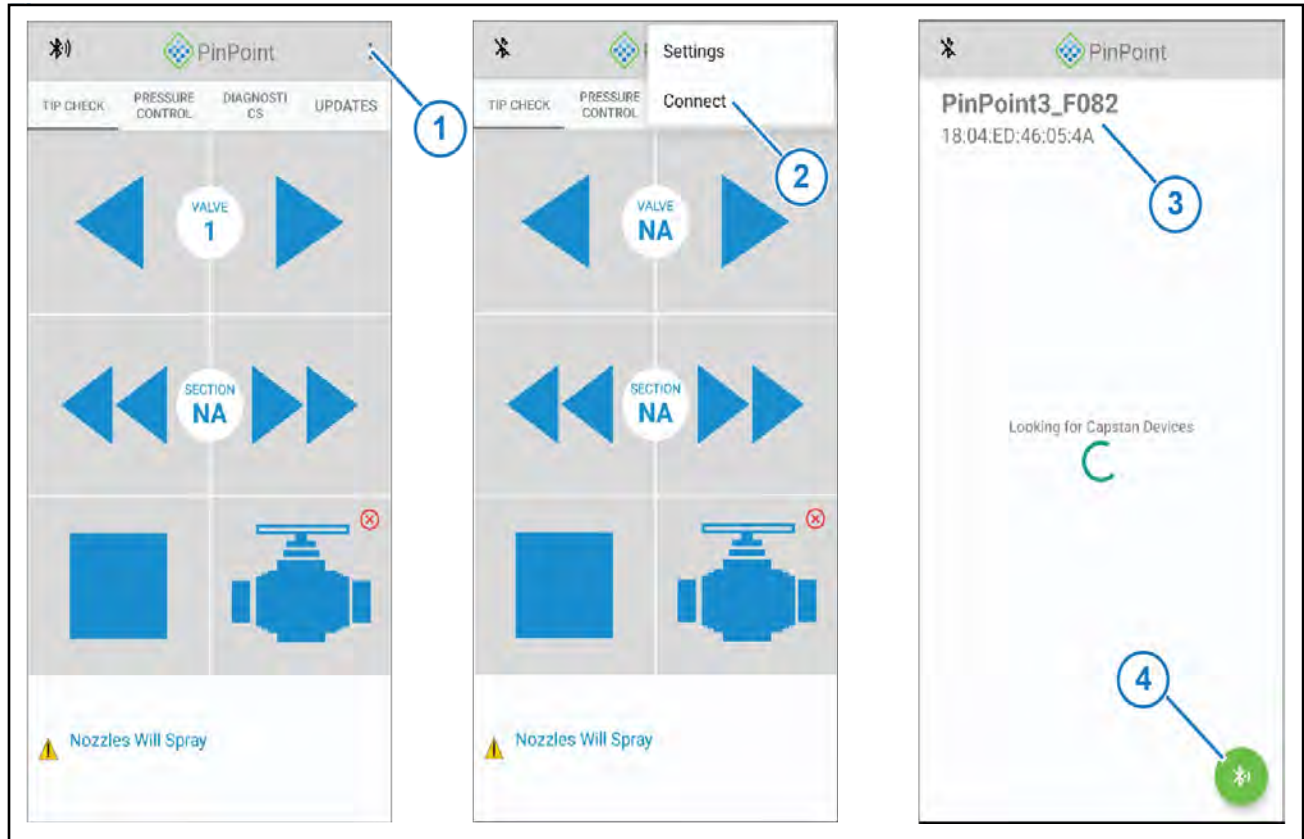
PinPoint

TIP CHECK
PRESSURE CONTROL
DIAGNOSTICS
UPDATES

1

VALVE
1

SECTION
NA

Nozzles Will Spray

Settings
Connect

2

TIP CHECK
PRESSURE CONTROL

VALVE
NA

SECTION
NA

Nozzles Will Spray

PinPoint

PinPoint3_F082
18:04:ED:46:05:4A

3

Looking for Capstan Devices

4